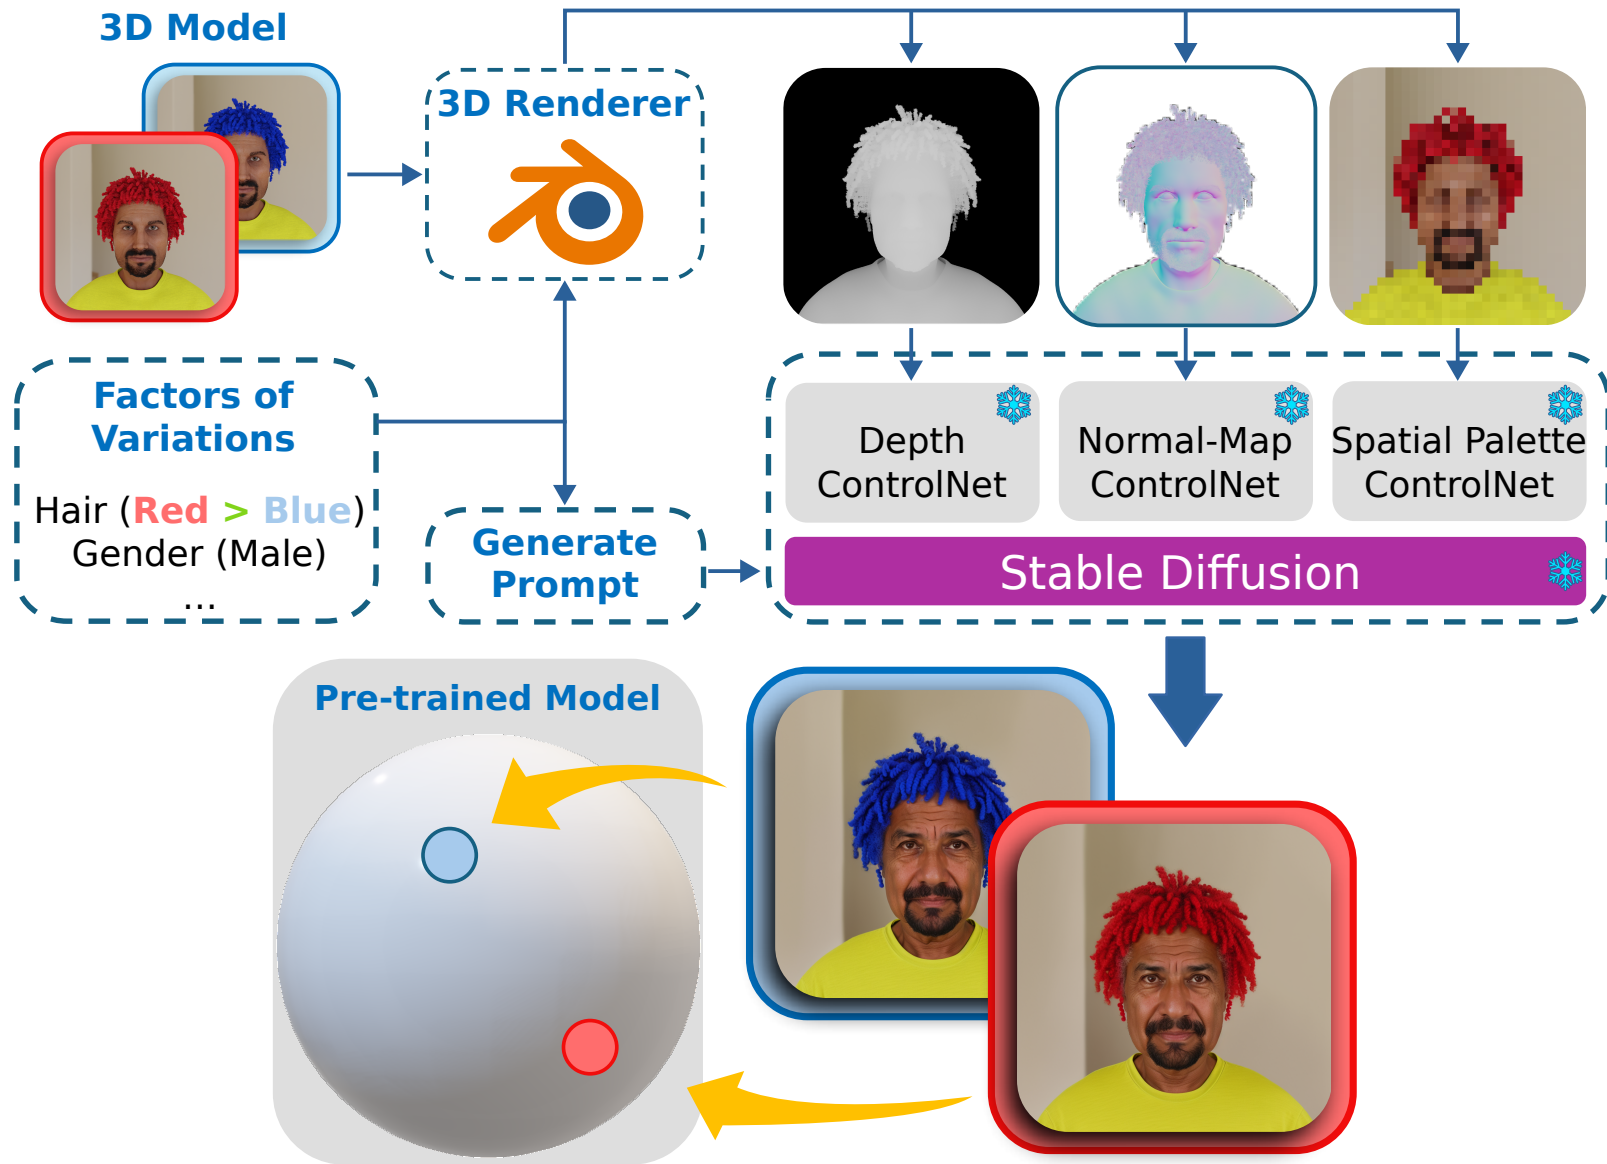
3D Model

3D Renderer

Factors of Variations

Hair (Red > Blue)
Gender (Male)
...

Generate Prompt

Depth ControlNet

Normal-Map ControlNet

Spatial Palette ControlNet

Stable Diffusion

Pre-trained Model